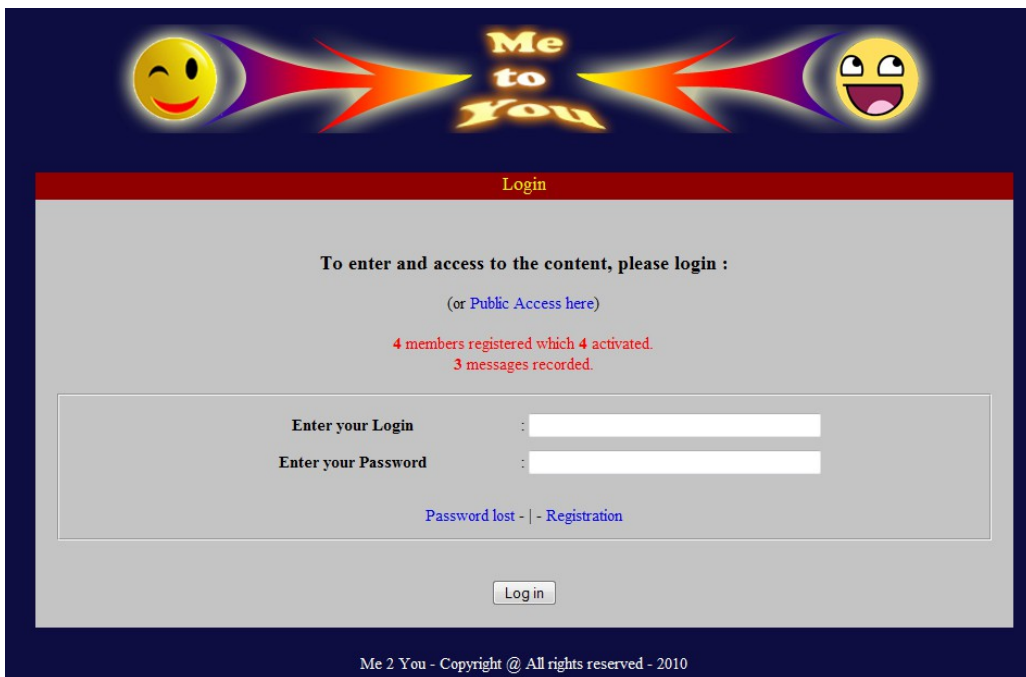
Me
to
You

Login

To enter and access to the content, please login :

(or Public Access here)

4 members registered which 4 activated.
3 messages recorded.

Enter your Login :

Enter your Password :

Password lost - | - Registration

Log in

Me 2 You - Copyright @ All rights reserved - 2010